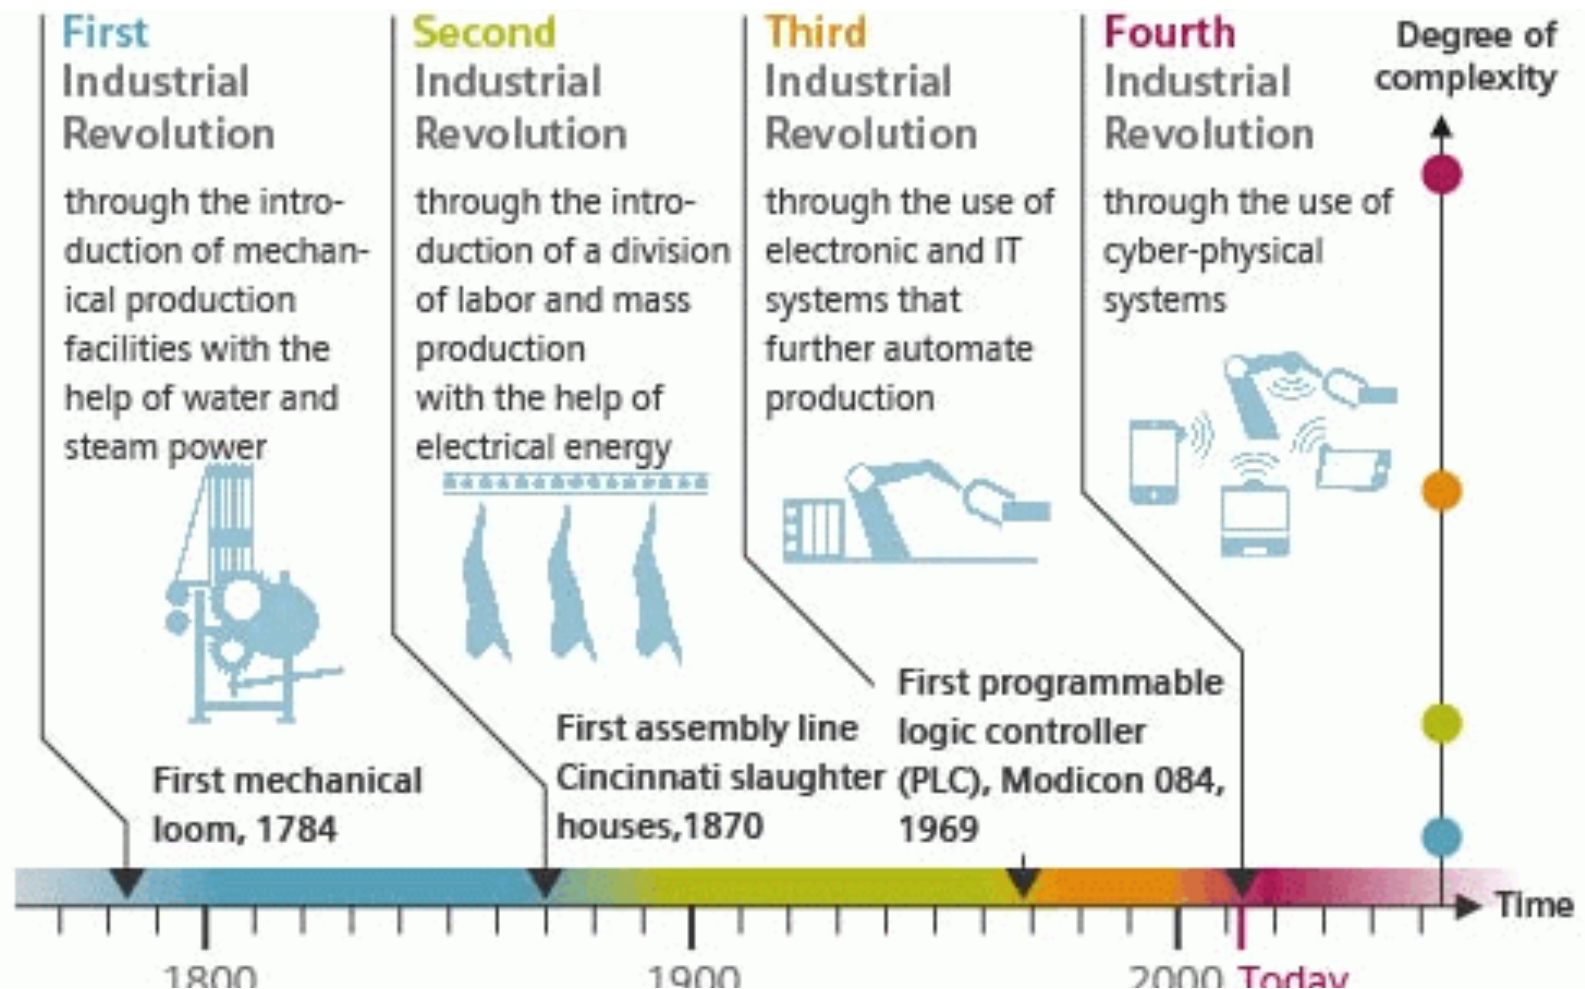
First Industrial Revolution

through the introduction of mechanical production facilities with the help of water and steam power

Second Industrial Revolution

through the introduction of a division of labor and mass production with the help of electrical energy

Third Industrial Revolution

through the use of electronic and IT systems that further automate production

Fourth Industrial Revolution

through the use of cyber-physical systems

Degree of complexity

First mechanical loom, 1784

First assembly line Cincinnati slaughter houses,1870

First programmable logic controller (PLC), Modicon 084, 1969

Time

1800

1900

2000 Today